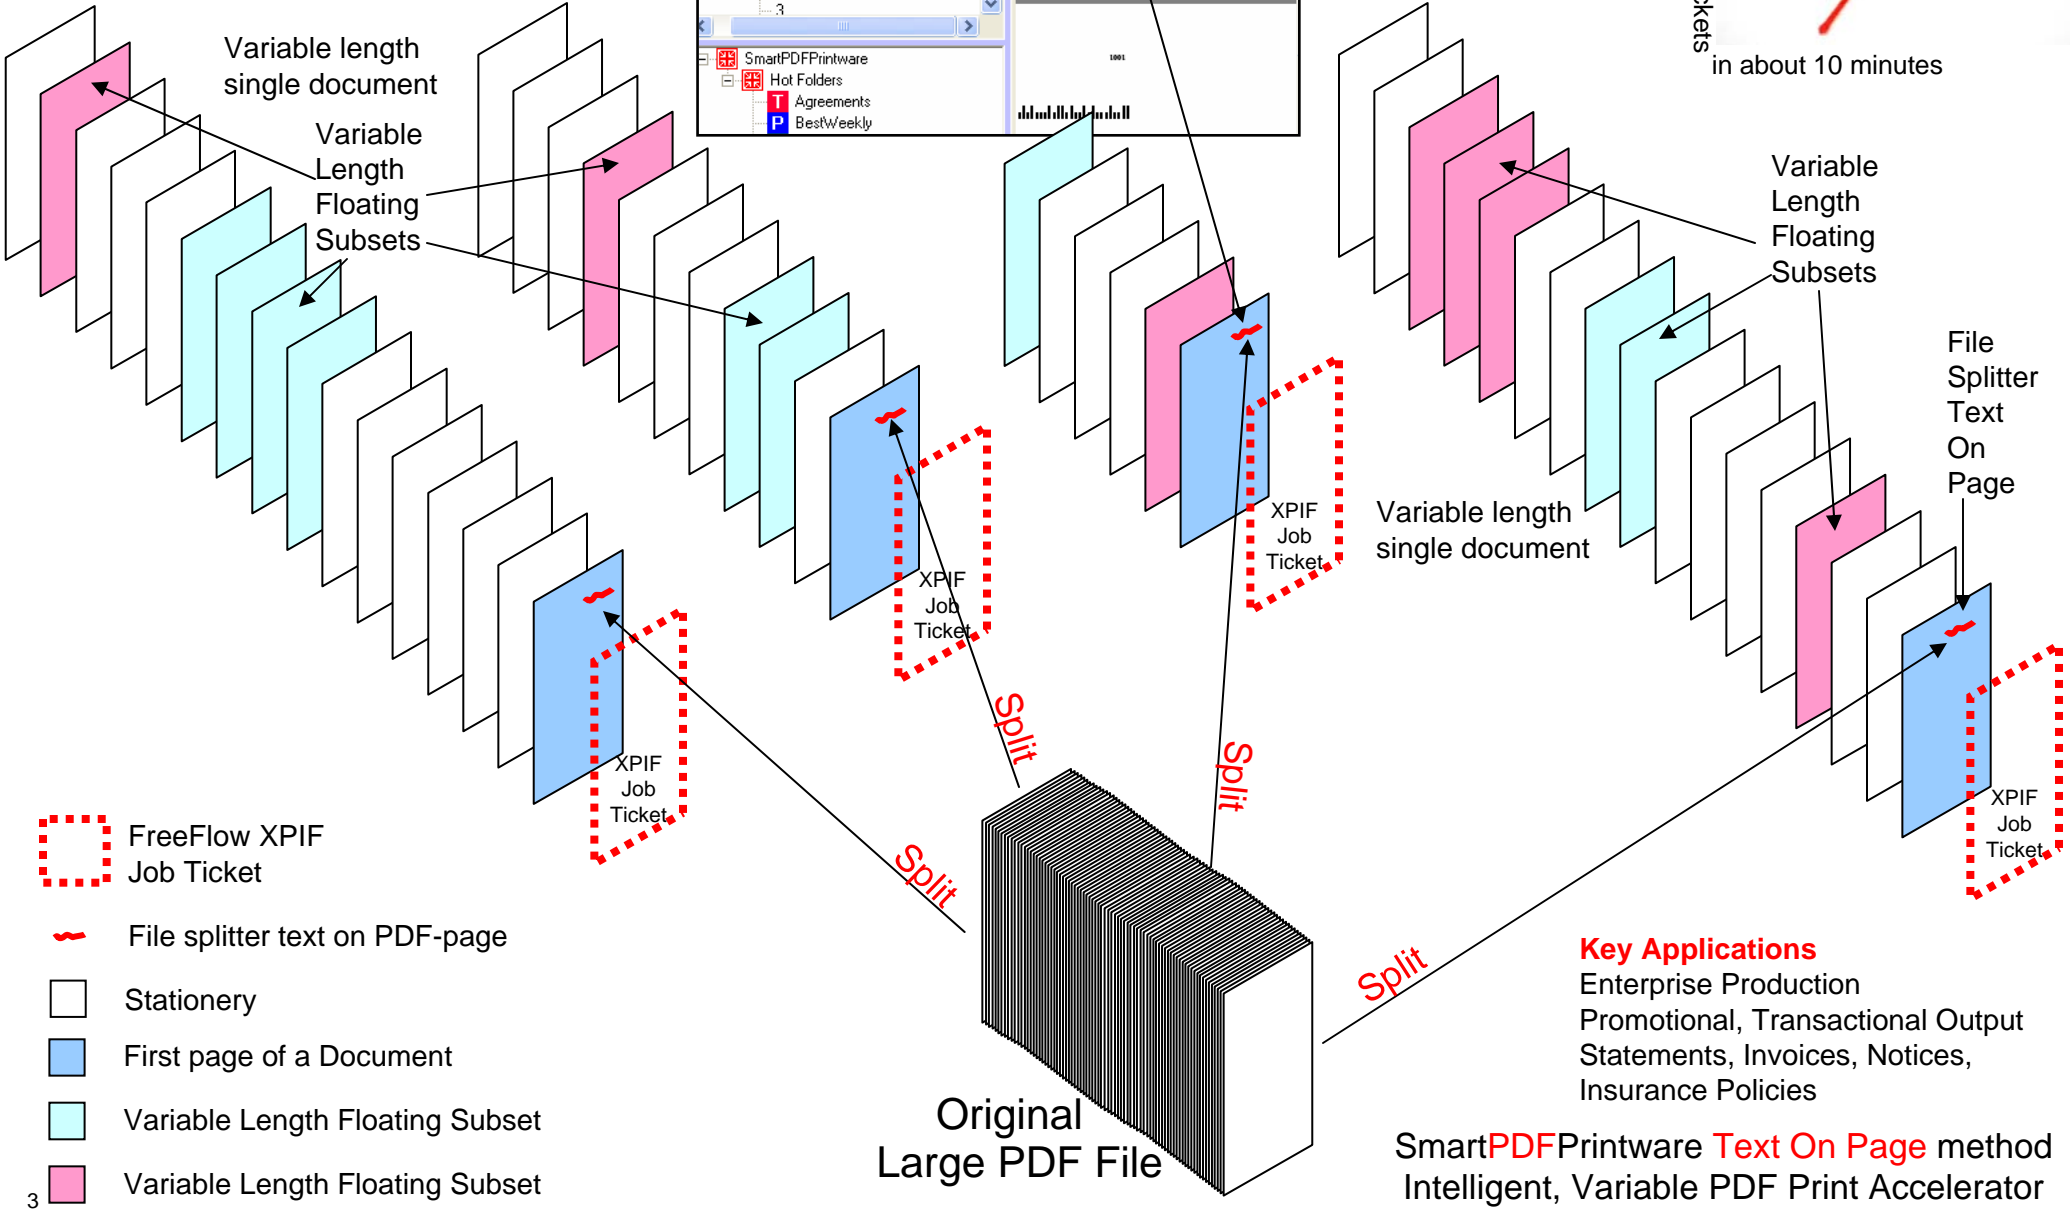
Variable length single document

Variable Length Floating Subsets

3

SmartPDFPrintware
Hot Folders
Agreements
BestWeekly

1001

ckets
in about 10 minutes

Variable Length Floating Subsets

File Splitter Text On Page

XPIF Job Ticket

XPIF Job Ticket

XPIF Job Ticket

Variable length single document

XPIF Job Ticket

Split

Split

Split

Split

FreeFlow XPIF Job Ticket

File splitter text on PDF-page

Stationery

First page of a Document

Variable Length Floating Subset

Variable Length Floating Subset

3

Original Large PDF File

Key Applications
Enterprise Production
Promotional, Transactional Output
Statements, Invoices, Notices,
Insurance Policies

SmartPDFPrintware Text On Page method
Intelligent, Variable PDF Print Accelerator